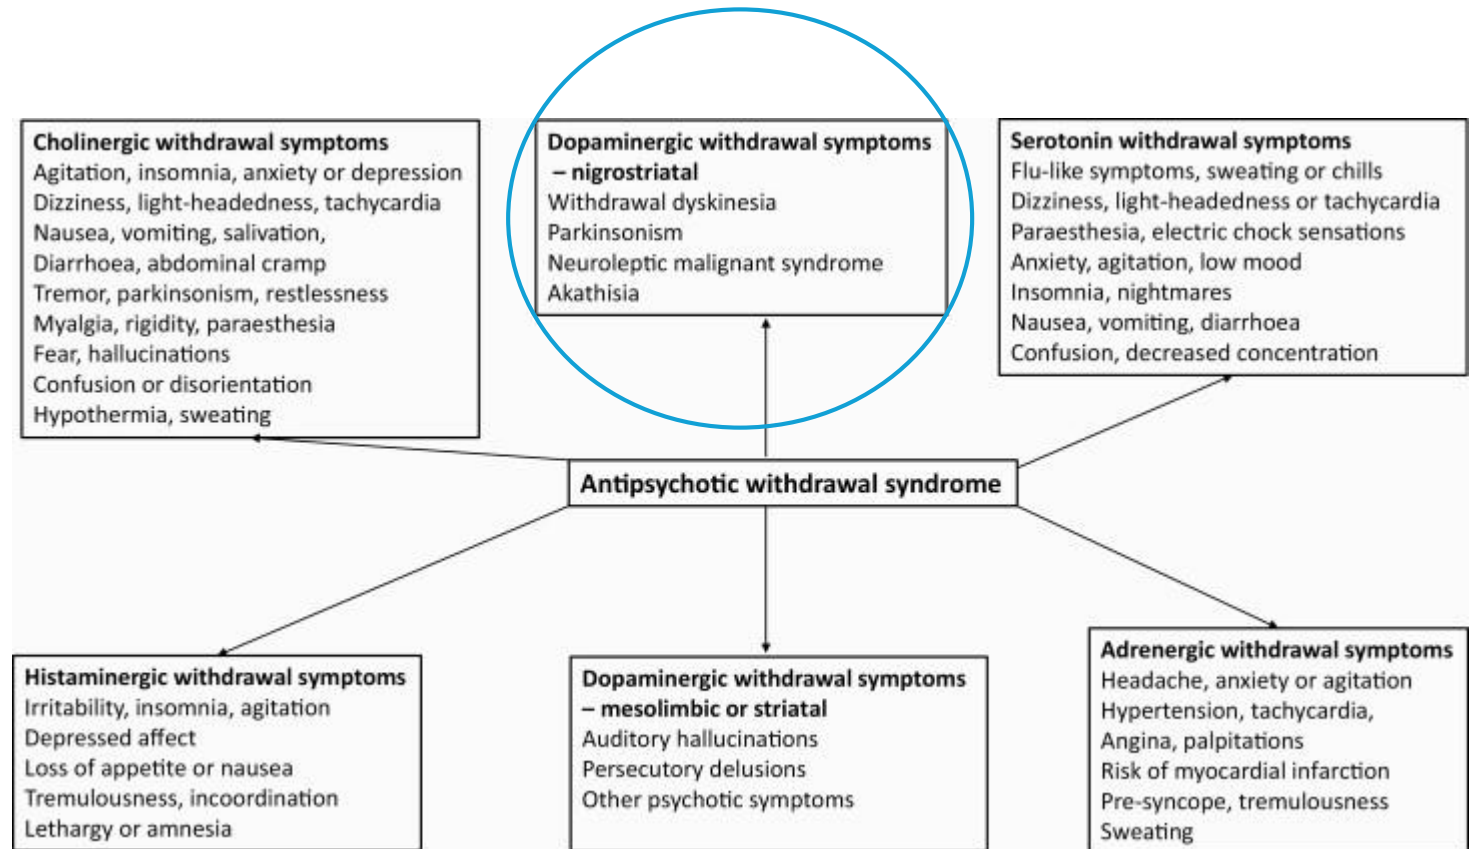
Cholinergic withdrawal symptoms
Agitation, insomnia, anxiety or depression
Dizziness, light-headedness, tachycardia
Nausea, vomiting, salivation,
Diarrhoea, abdominal cramp
Tremor, parkinsonism, restlessness
Myalgia, rigidity, paraesthesia
Fear, hallucinations
Confusion or disorientation
Hypothermia, sweating

Dopaminergic withdrawal symptoms – nigrostriatal
Withdrawal dyskinesia
Parkinsonism
Neuroleptic malignant syndrome
Akathisia

Serotonin withdrawal symptoms
Flu-like symptoms, sweating or chills
Dizziness, light-headedness or tachycardia
Paraesthesia, electric chock sensations
Anxiety, agitation, low mood
Insomnia, nightmares
Nausea, vomiting, diarrhoea
Confusion, decreased concentration

Antipsychotic withdrawal syndrome

Histaminergic withdrawal symptoms
Irritability, insomnia, agitation
Depressed affect
Loss of appetite or nausea
Tremulousness, incoordination
Lethargy or amnesia

Dopaminergic withdrawal symptoms – mesolimbic or striatal
Auditory hallucinations
Persecutory delusions
Other psychotic symptoms

Adrenergic withdrawal symptoms
Headache, anxiety or agitation
Hypertension, tachycardia,
Angina, palpitations
Risk of myocardial infarction
Pre-syncope, tremulousness
Sweating